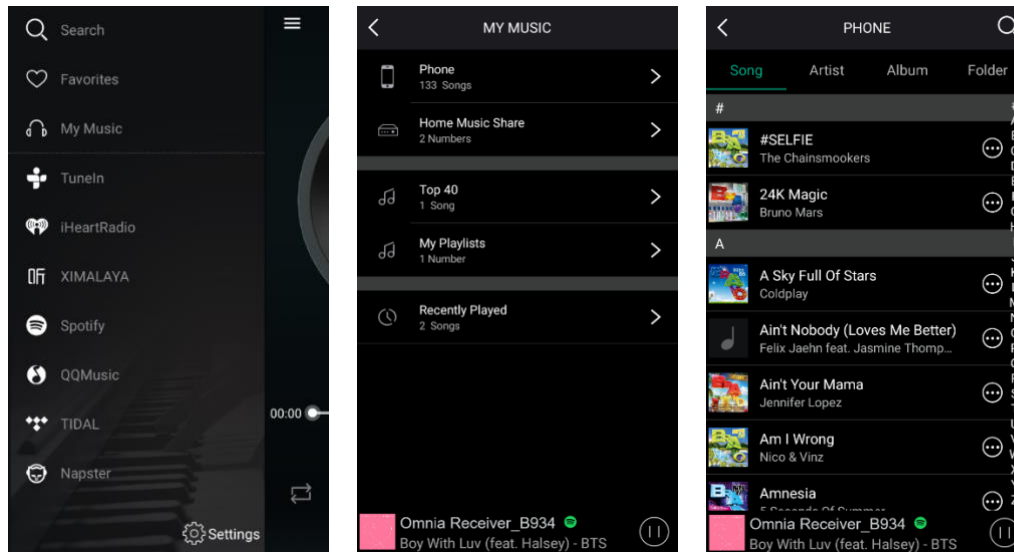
Search

Favorites

My Music

TuneIn

iHeartRadio

XIMALAYA

Spotify

QQMusic

TIDAL

Napster

Settings

00:00

MY MUSIC

Phone
133 Songs

Home Music Share
2 Numbers

Top 40
1 Song

My Playlists
1 Number

Recently Played
2 Songs

Omnia Receiver_B934
Boy With Luv (feat. Halsey) - BTS

PHONE

Song | Artist | Album | Folder

#

#SELFIE
The Chainsmookers

24K Magic
Bruno Mars

A

A Sky Full Of Stars
Coldplay

Ain't Nobody (Loves Me Better)
Felix Jaehn feat. Jasmine Thomp...

Ain't Your Mama
Jennifer Lopez

Am I Wrong
Nico & Vinz

Amnesia
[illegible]

Omnia Receiver_B934
Boy With Luv (feat. Halsey) - BTS